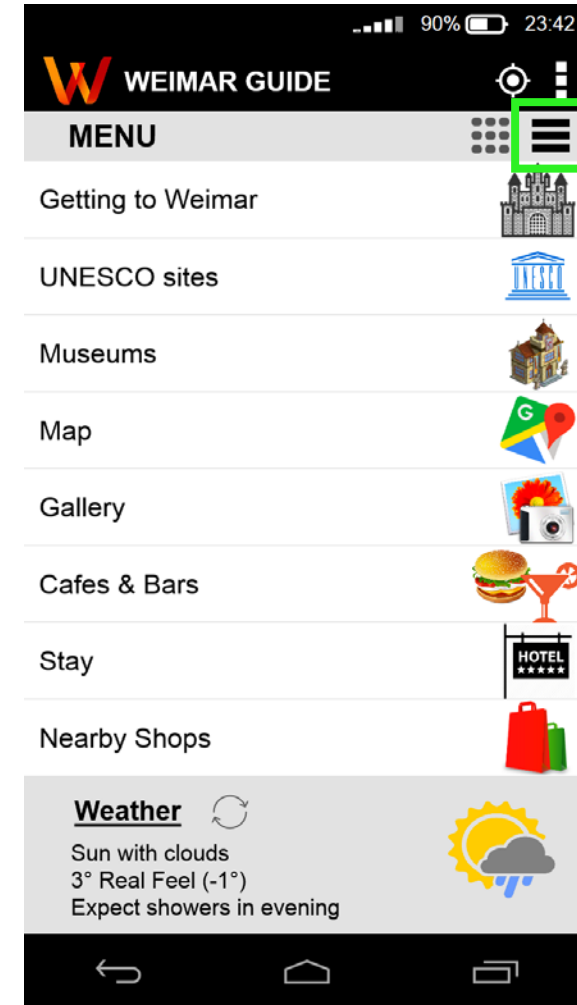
90% 23:42

W WEIMAR GUIDE

MENU

Getting to Weimar

UNESCO sites

UNESCO

Museums

Map

G

Gallery

Cafes & Bars

Stay

HOTEL
★★★★★

Nearby Shops

Weather

Sun with clouds
3° Real Feel (-1°)
Expect showers in evening